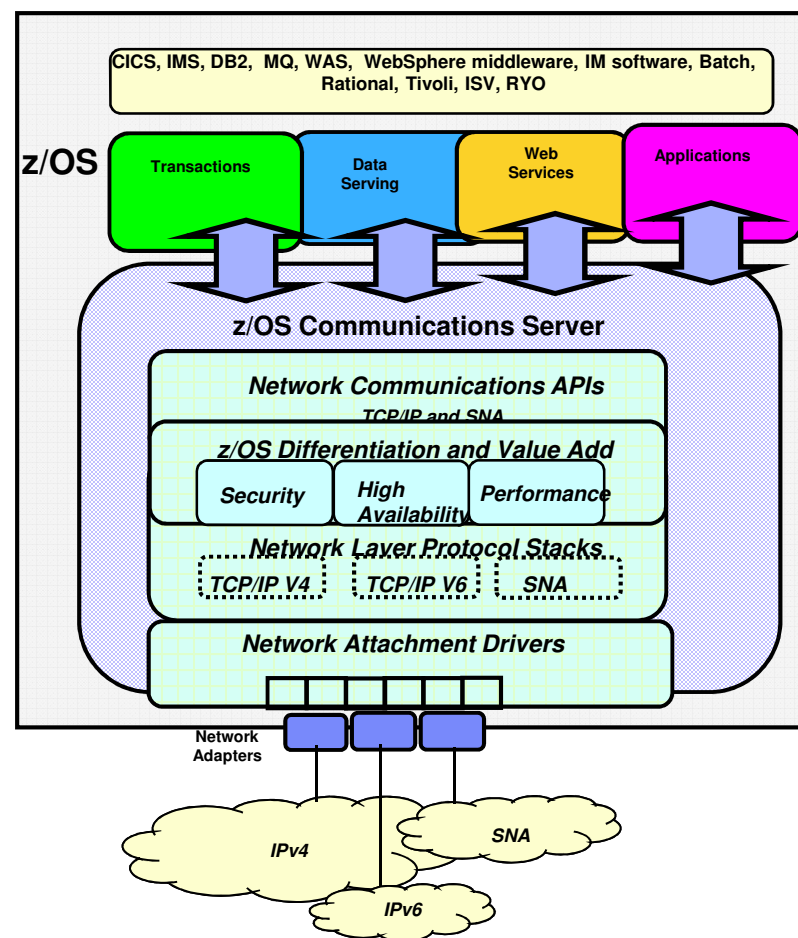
CICS, IMS, DB2, MQ, WAS, WebSphere middleware, IM software, Batch, Rational, Tivoli, ISV, RYO

z/OS

Transactions

Data Serving

Web Services

Applications

z/OS Communications Server

Network Communications APIs

TCP/IP and SNA

z/OS Differentiation and Value Add

Security

High Availability

Performance

Network Layer Protocol Stacks

TCP/IP V4

TCP/IP V6

SNA

Network Attachment Drivers

Network Adapters

IPv4

SNA

IPv6